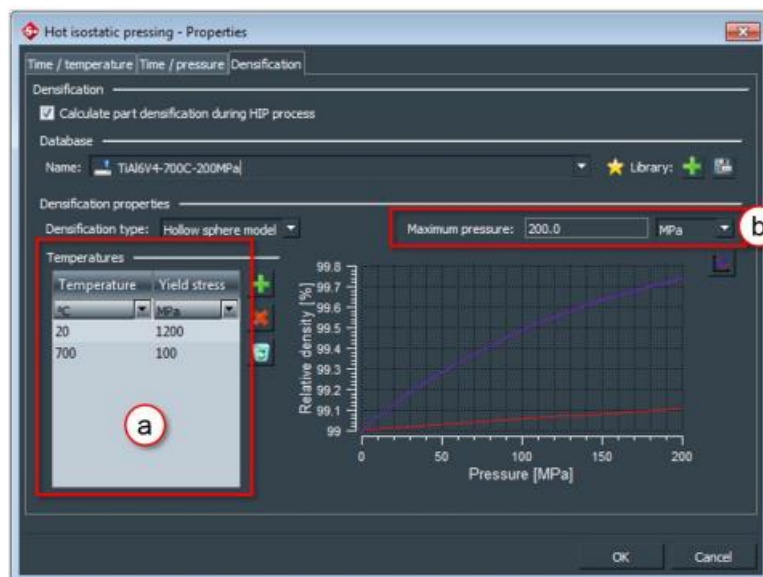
Hot isostatic pressing - Properties

Time / temperature | Time / pressure | Densification

Densification

Calculate part densification during HIP process

Database

Name: TiAl6V4-700C-200MPa

Library:

Densification properties

Densification type: Hollow sphere model

Maximum pressure: 200.0 MPa

b

Temperatures

| Temperature | Yield stress |
|---|---|
| °C | MPa |
| 20 | 1200 |
| 700 | 100 |

a

Relative density [%]

99.8
99.7
99.6
99.5
99.4
99.3
99.2
99.1
99

0 50 100 150 200

Pressure [MPa]

OK

Cancel